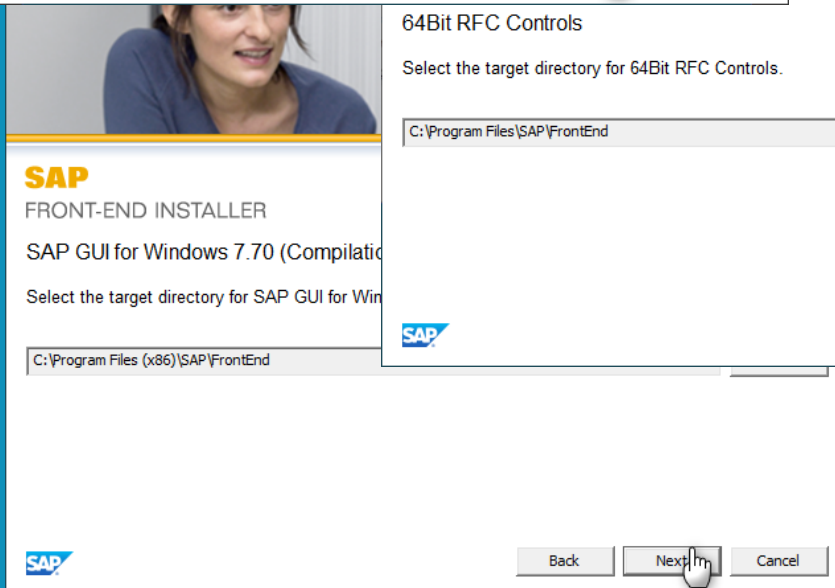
64Bit RFC Controls

Select the target directory for 64Bit RFC Controls.

C:\Program Files\SAP\FrontEnd

SAP

SAP
FRONT-END INSTALLER

SAP GUI for Windows 7.70 (Compilatio

Select the target directory for SAP GUI for Win

C:\Program Files (x86)\SAP\FrontEnd

SAP

Back
Next
Cancel